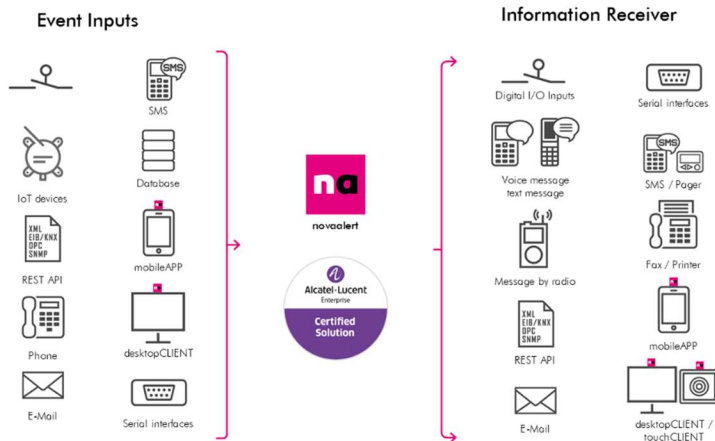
Event Inputs

SMS

IoT devices

Database

XML
EIB/KNX
OPC
SNMP

REST API

mobileAPP

Phone

desktopCLIENT

E-Mail

Serial interfaces

na
novaalert

Alcatel·Lucent
Enterprise
Certified
Solution

Information Receiver

Digital I/O Inputs

Serial interfaces

Voice message
text message

SMS

SMS / Pager

Message by radio

Fax / Printer

XML
EIB/KNX
OPC
SNMP

REST API

mobileAPP

E-Mail

desktopCLIENT /
touchCLIENT